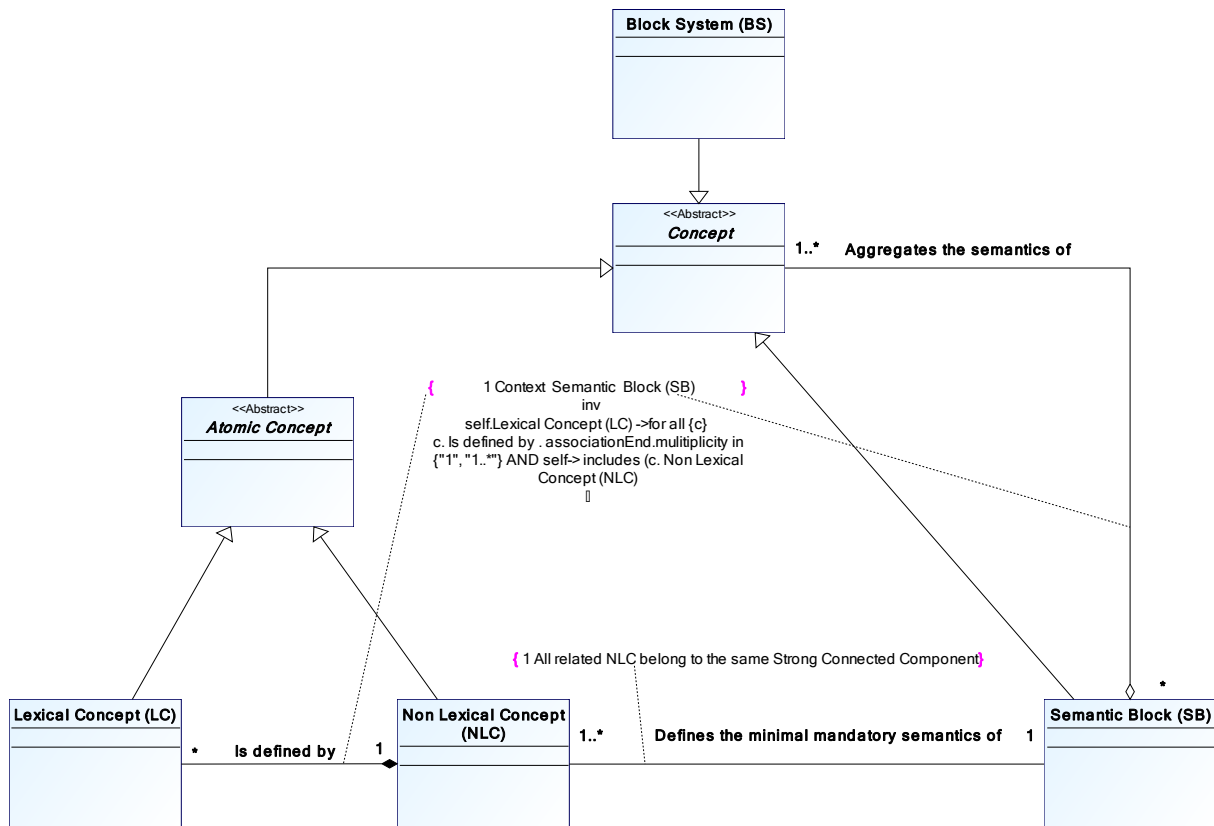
Block System (BS)

<<Abstract>>
Concept

1..*   Aggregates the semantics of

<<Abstract>>
Atomic Concept

{ 1 Context Semantic Block (SB) }
inv
self.Lexical Concept (LC) ->for all {c}
c. Is defined by . associationEnd.mulitiplicity in {"1", "1..*"} AND self-> includes (c. Non Lexical Concept (NLC)
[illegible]

{ 1 All related NLC belong to the same Strong Connected Component}

*

Lexical Concept (LC)

*   Is defined by   1

Non Lexical Concept (NLC)

1..*   Defines the minimal mandatory semantics of   1

Semantic Block (SB)